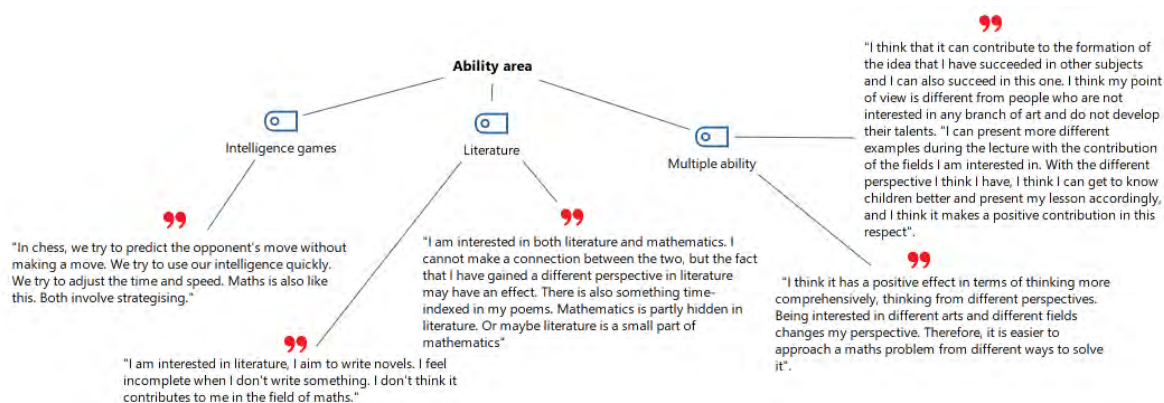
Ability area

Intelligence games

Literature

Multiple ability

"I think that it can contribute to the formation of the idea that I have succeeded in other subjects and I can also succeed in this one. I think my point of view is different from people who are not interested in any branch of art and do not develop their talents. "I can present more different examples during the lecture with the contribution of the fields I am interested in. With the different perspective I think I have, I think I can get to know children better and present my lesson accordingly, and I think it makes a positive contribution in this respect".

"In chess, we try to predict the opponent's move without making a move. We try to use our intelligence quickly. We try to adjust the time and speed. Maths is also like this. Both involve strategising."

"I am interested in both literature and mathematics. I cannot make a connection between the two, but the fact that I have gained a different perspective in literature may have an effect. There is also something time-indexed in my poems. Mathematics is partly hidden in literature. Or maybe literature is a small part of mathematics"

"I think it has a positive effect in terms of thinking more comprehensively, thinking from different perspectives. Being interested in different arts and different fields changes my perspective. Therefore, it is easier to approach a maths problem from different ways to solve it".

"I am interested in literature, I aim to write novels. I feel incomplete when I don't write something. I don't think it contributes to me in the field of maths."